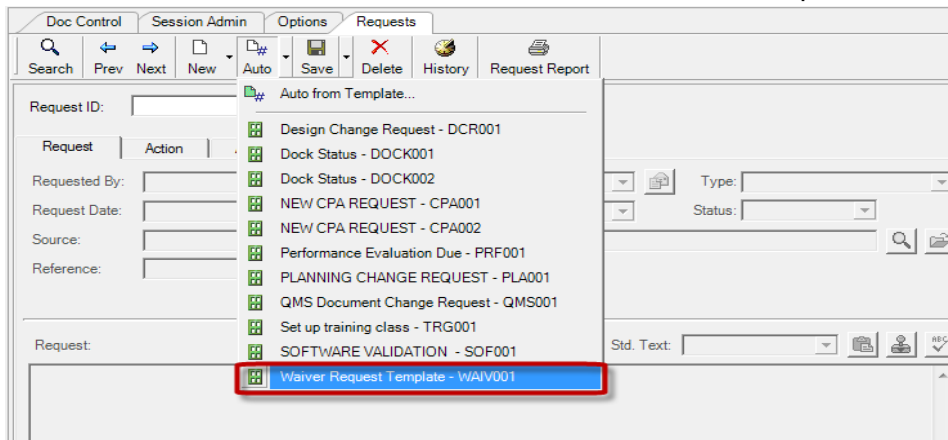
Doc Control Session Admin Options Requests

Search Prev Next New Auto Save Delete History Request Report

Request ID:

Request Action

Requested By:

Request Date:

Source:

Reference:

Type:

Status:

Request:

Std. Text:

Auto from Template...

Design Change Request - DCR001

Dock Status - DOCK001

Dock Status - DOCK002

NEW CPA REQUEST - CPA001

NEW CPA REQUEST - CPA002

Performance Evaluation Due - PRF001

PLANNING CHANGE REQUEST - PLA001

QMS Document Change Request - QMS001

Set up training class - TRG001

SOFTWARE VALIDATION - SOF001

Waiver Request Template - WAIV001